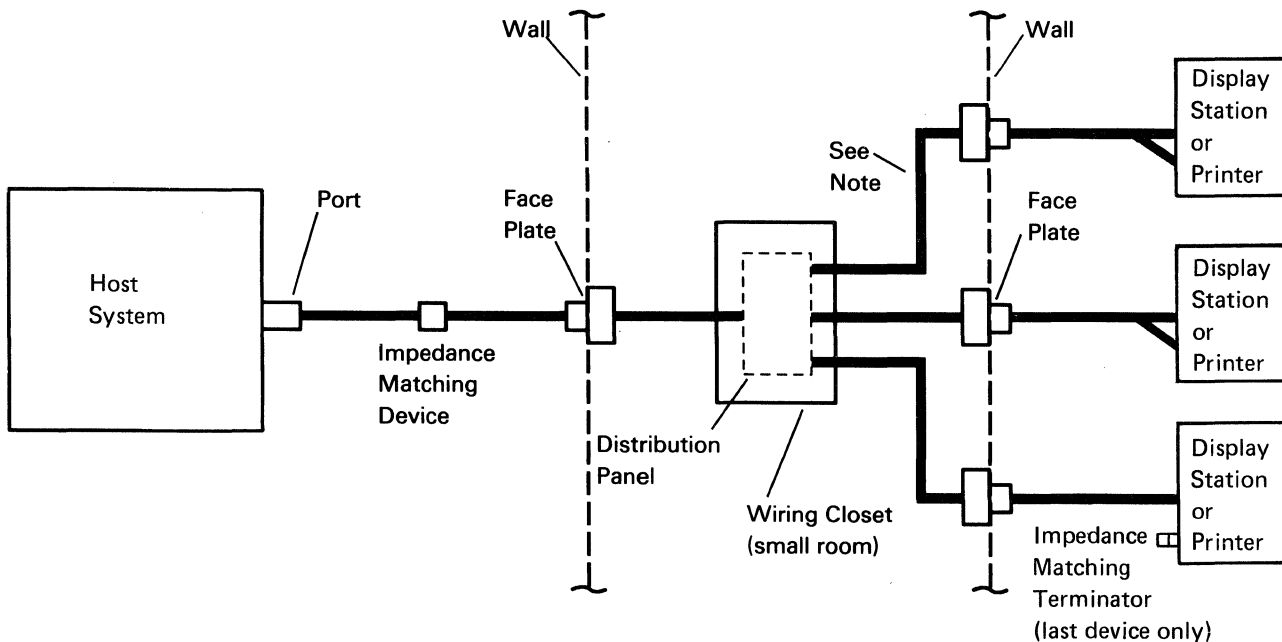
Wall

Wall

Display Station or Printer

See Note

Port

Face Plate

Face Plate

Host System

Display Station or Printer

Impedance Matching Device

Distribution Panel

Wiring Closet (small room)

Display Station or Printer

Impedance Matching Terminator (last device only)